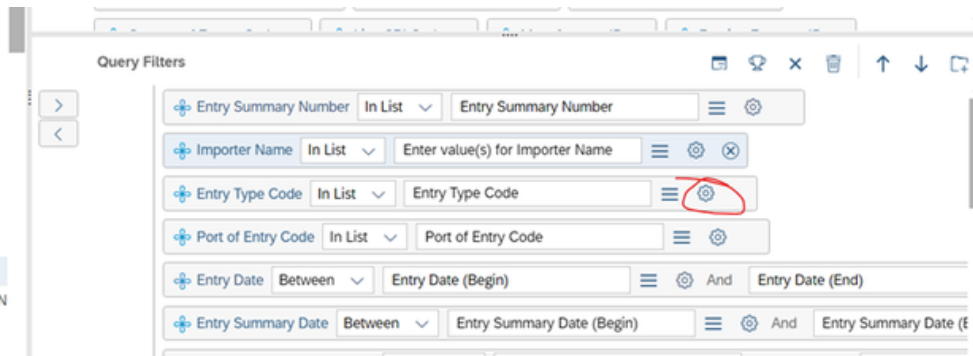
Query Filters

Entry Summary Number In List Entry Summary Number

Importer Name In List Enter value(s) for Importer Name

Entry Type Code In List Entry Type Code

Port of Entry Code In List Port of Entry Code

Entry Date Between Entry Date (Begin) And Entry Date (End)

Entry Summary Date Between Entry Summary Date (Begin) And Entry Summary Date ([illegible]

N